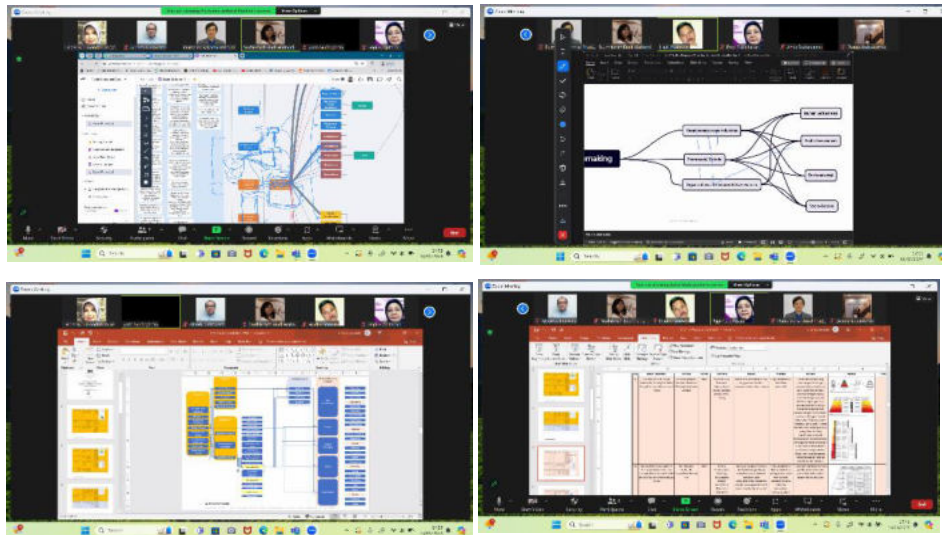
Zoom Meeting

Mute
Start Video
Security
Participants
Chat
Share Screen
Record
Reactions
Apps
Whiteboards
Notes
More
End

Search

Zoom Meeting

making

Mute
Start Video
Security
Participants
Chat
Share Screen
Record
Reactions
Apps
Whiteboards
Notes
More
End